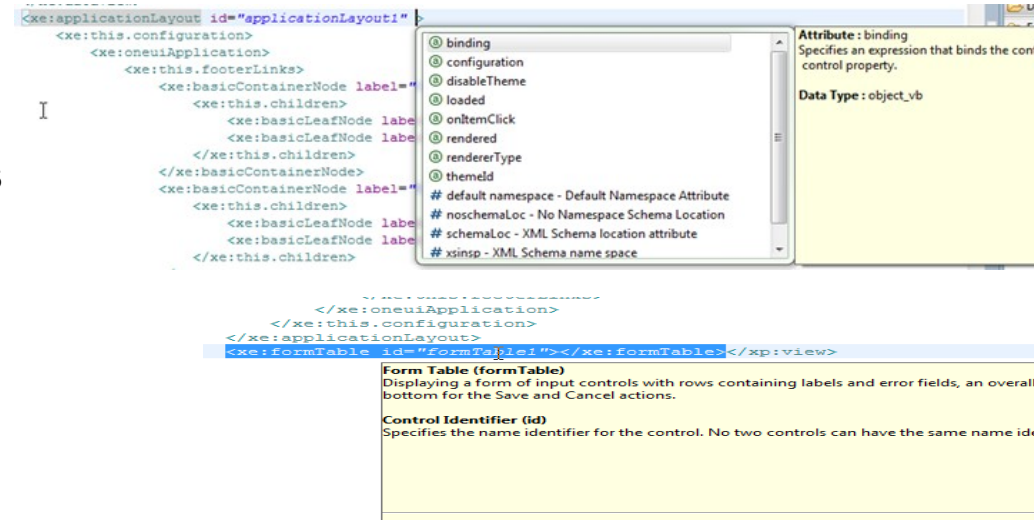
<xe:applicationLayout id="applicationLayout1" >
<xe:this.configuration>
<xe:oneuiApplication>
<xe:this.footerLinks>
<xe:basicContainerNode label="
<xe:this.children>
<xe:basicLeafNode labe
<xe:basicLeafNode labe
</xe:this.children>
</xe:basicContainerNode>
<xe:basicContainerNode label="
<xe:this.children>
<xe:basicLeafNode labe
<xe:basicLeafNode labe
</xe:this.children>

binding
configuration
disableTheme
loaded
onItemClick
rendered
rendererType
themeId
# default namespace - Default Namespace Attribute
# noschemaLoc - No Namespace Schema Location
# schemaLoc - XML Schema location attribute
# xsinsp - XML Schema name space

Attribute : binding
Specifies an expression that binds the cont control property.

Data Type : object_vb

</xe:oneuiApplication>
</xe:this.configuration>
</xe:applicationLayout>
<xe:formTable id="formTable1"></xe:formTable></xp:view>

Form Table (formTable)
Displaying a form of input controls with rows containing labels and error fields, an overall bottom for the Save and Cancel actions.

Control Identifier (id)
Specifies the name identifier for the control. No two controls can have the same name ide